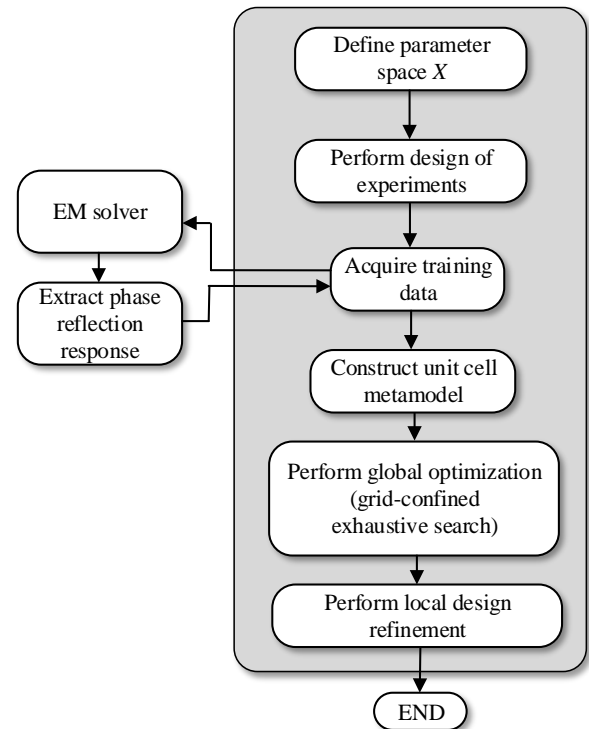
Define parameter space $X$

Perform design of experiments

EM solver

Acquire training data

Extract phase reflection response

Construct unit cell metamodel

Perform global optimization (grid-confined exhaustive search)

Perform local design refinement

END